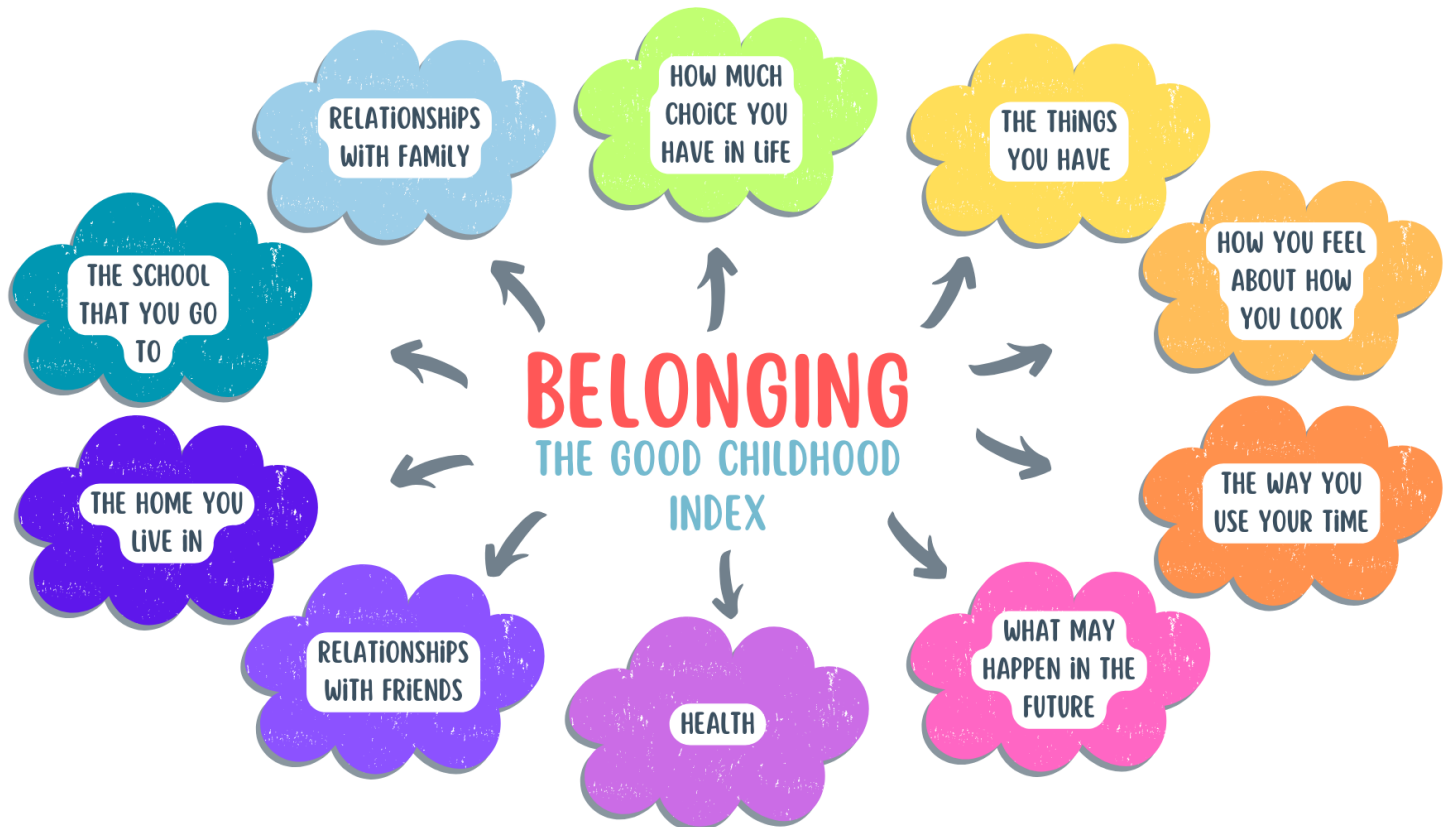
BELONGING
THE GOOD CHILDHOOD INDEX

RELATIONSHIPS WITH FAMILY

HOW MUCH CHOICE YOU HAVE IN LIFE

THE THINGS YOU HAVE

HOW YOU FEEL ABOUT HOW YOU LOOK

THE WAY YOU USE YOUR TIME

WHAT MAY HAPPEN IN THE FUTURE

HEALTH

RELATIONSHIPS WITH FRIENDS

THE HOME YOU LIVE IN

THE SCHOOL THAT YOU GO TO